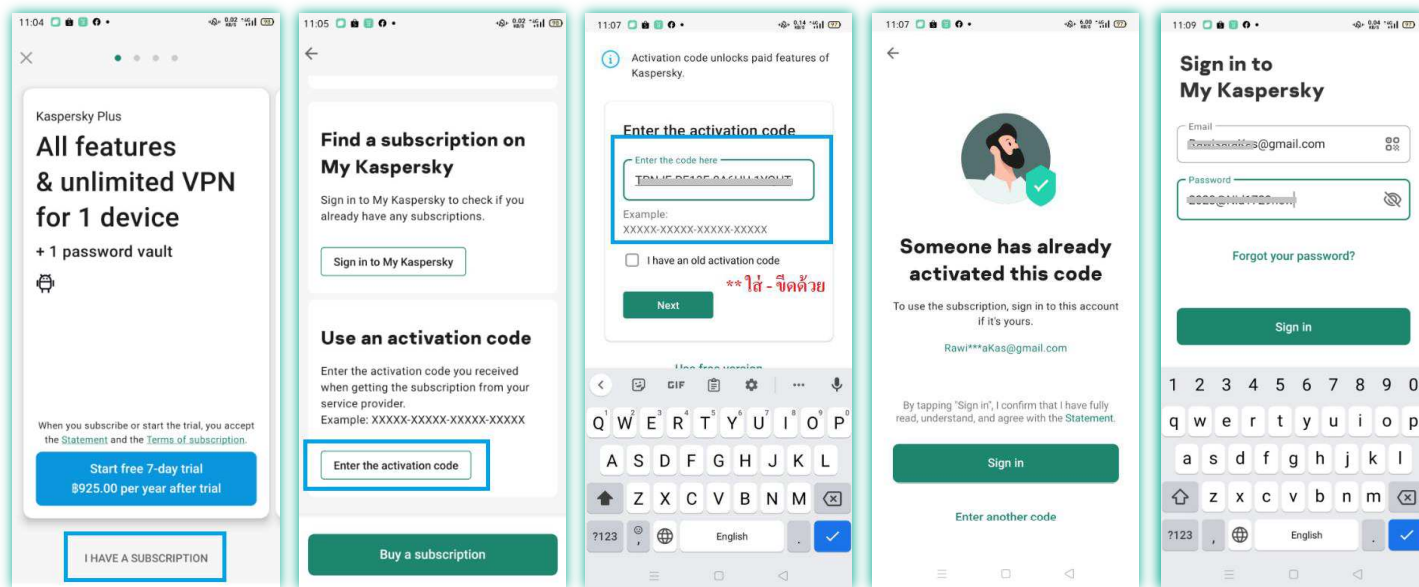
11:04

Kaspersky Plus

All features & unlimited VPN for 1 device

+ 1 password vault

When you subscribe or start the trial, you accept the Statement and the Terms of subscription.

Start free 7-day trial
฿925.00 per year after trial

I HAVE A SUBSCRIPTION

11:05

Find a subscription on My Kaspersky

Sign in to My Kaspersky to check if you already have any subscriptions.

Sign in to My Kaspersky

Use an activation code

Enter the activation code you received when getting the subscription from your service provider.
Example: XXXXX-XXXXX-XXXXX-XXXXX

Enter the activation code

Buy a subscription

11:07

Activation code unlocks paid features of Kaspersky.

Enter the activation code

Enter the code here
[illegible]

Example:
XXXXX-XXXXX-XXXXX-XXXXX

I have an old activation code

**ใส่ - ขีดด้วย

Next

Use free version

GIF

Q W E R T Y U I O P
A S D F G H J K L
Z X C V B N M
?123 English

11:07

Someone has already activated this code

To use the subscription, sign in to this account if it's yours.

Rawi***aKas@gmail.com

By tapping "Sign in", I confirm that I have fully read, understand, and agree with the Statement.

Sign in

Enter another code

11:09

Sign in to My Kaspersky

Email
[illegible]@gmail.com

Password
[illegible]

Forgot your password?

Sign in

1 2 3 4 5 6 7 8 9 0
q w e r t y u i o p
a s d f g h j k l
z x c v b n m
?123 English